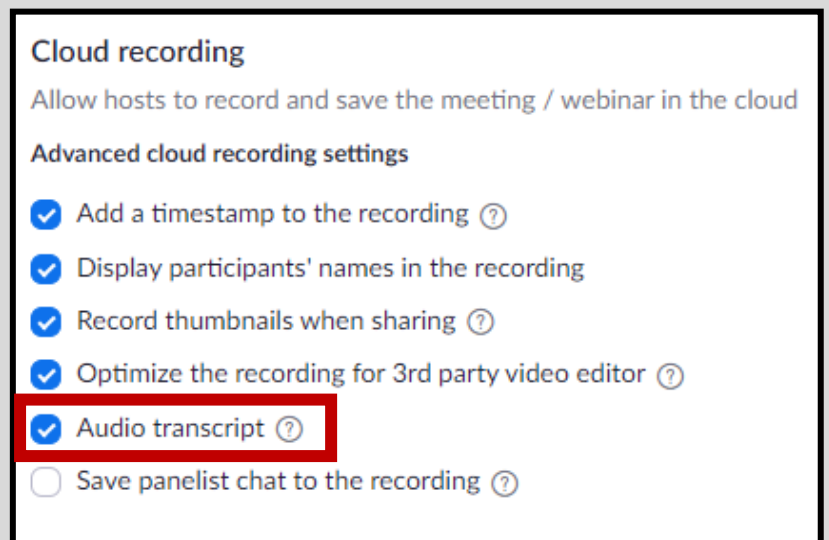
Cloud recording

Allow hosts to record and save the meeting / webinar in the cloud

Advanced cloud recording settings

Add a timestamp to the recording ?

Display participants' names in the recording

Record thumbnails when sharing ?

Optimize the recording for 3rd party video editor ?

Audio transcript ?

Save panelist chat to the recording ?